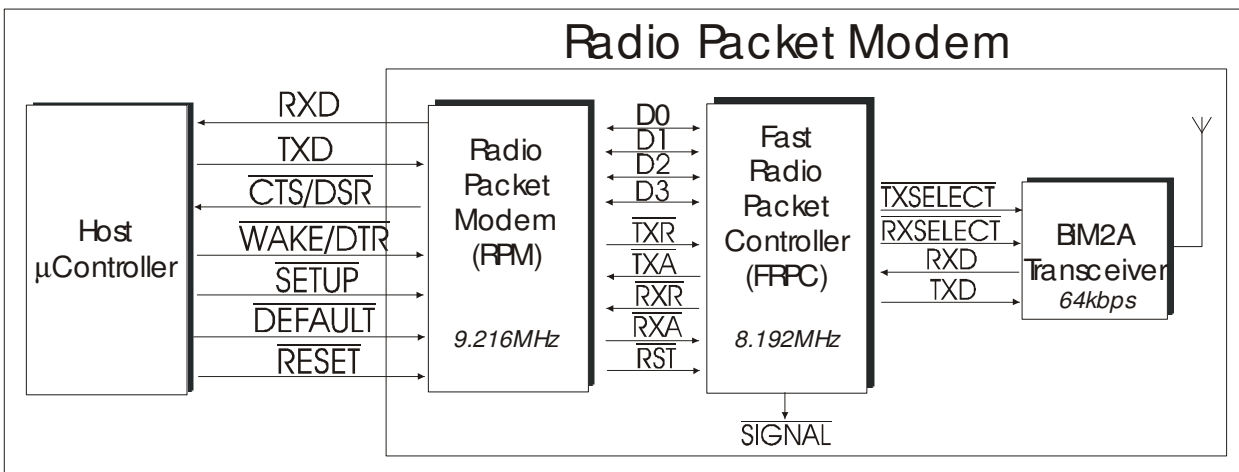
Radio Packet Modem

Host
μController

RXD
TXD
$\overline{CTS/DSR}$
$\overline{WAKE/DTR}$
$\overline{SETUP}$
$\overline{DEFAULT}$
$\overline{RESET}$

Radio
Packet
Modem
(RPM)
9.216MHz

D0
D1
D2
D3
$\overline{TXR}$
$\overline{TXA}$
$\overline{RXR}$
$\overline{RXA}$
$\overline{RST}$

Fast
Radio
Packet
Controller
(FRPC)
8.192MHz

$\overline{SIGNAL}$

$\overline{TXSELECT}$
$\overline{RXSELECT}$
RXD
TXD

BIM2A
Transceiver
64kbps